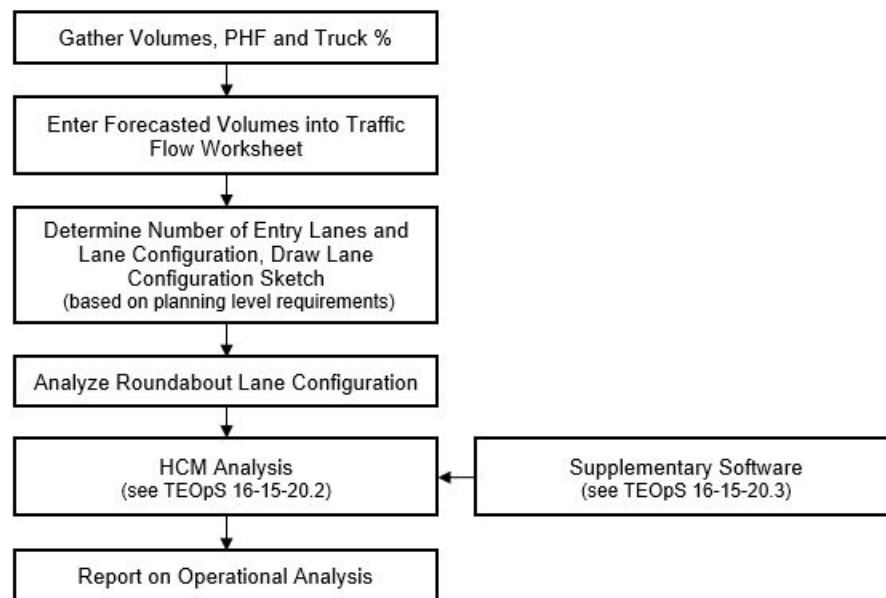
Gather Volumes, PHF and Truck %

Enter Forecasted Volumes into Traffic Flow Worksheet

Determine Number of Entry Lanes and Lane Configuration, Draw Lane Configuration Sketch
(based on planning level requirements)

Analyze Roundabout Lane Configuration

HCM Analysis
(see TEOpS 16-15-20.2)

Supplementary Software
(see TEOpS 16-15-20.3)

Report on Operational Analysis